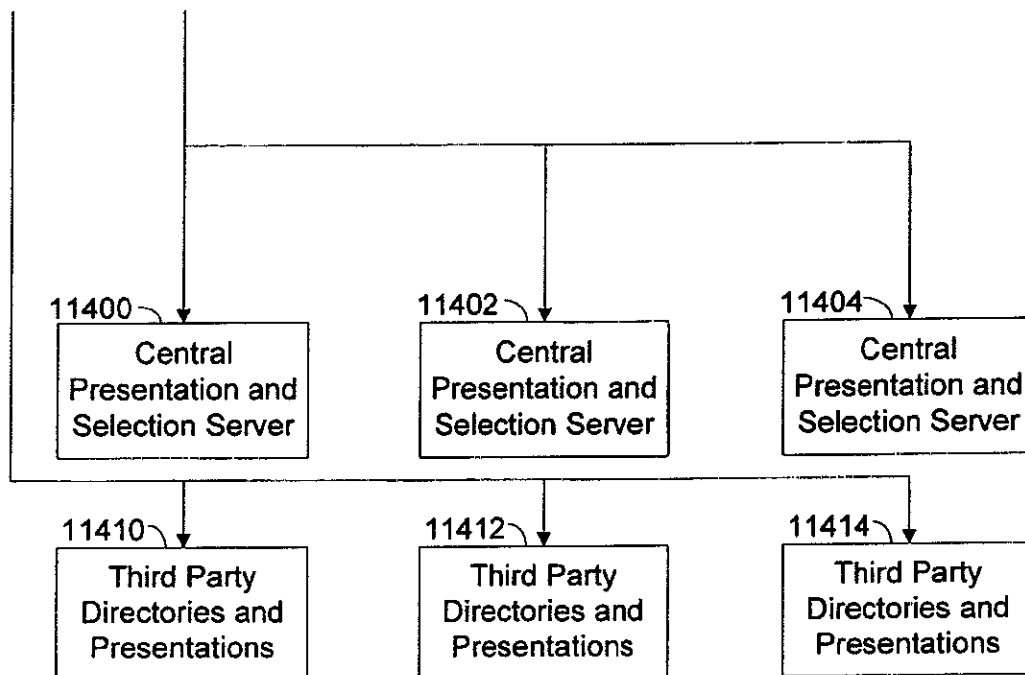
11400
Central Presentation and Selection Server

11402
Central Presentation and Selection Server

11404
Central Presentation and Selection Server

11410
Third Party Directories and Presentations

11412
Third Party Directories and Presentations

11414
Third Party Directories and Presentations